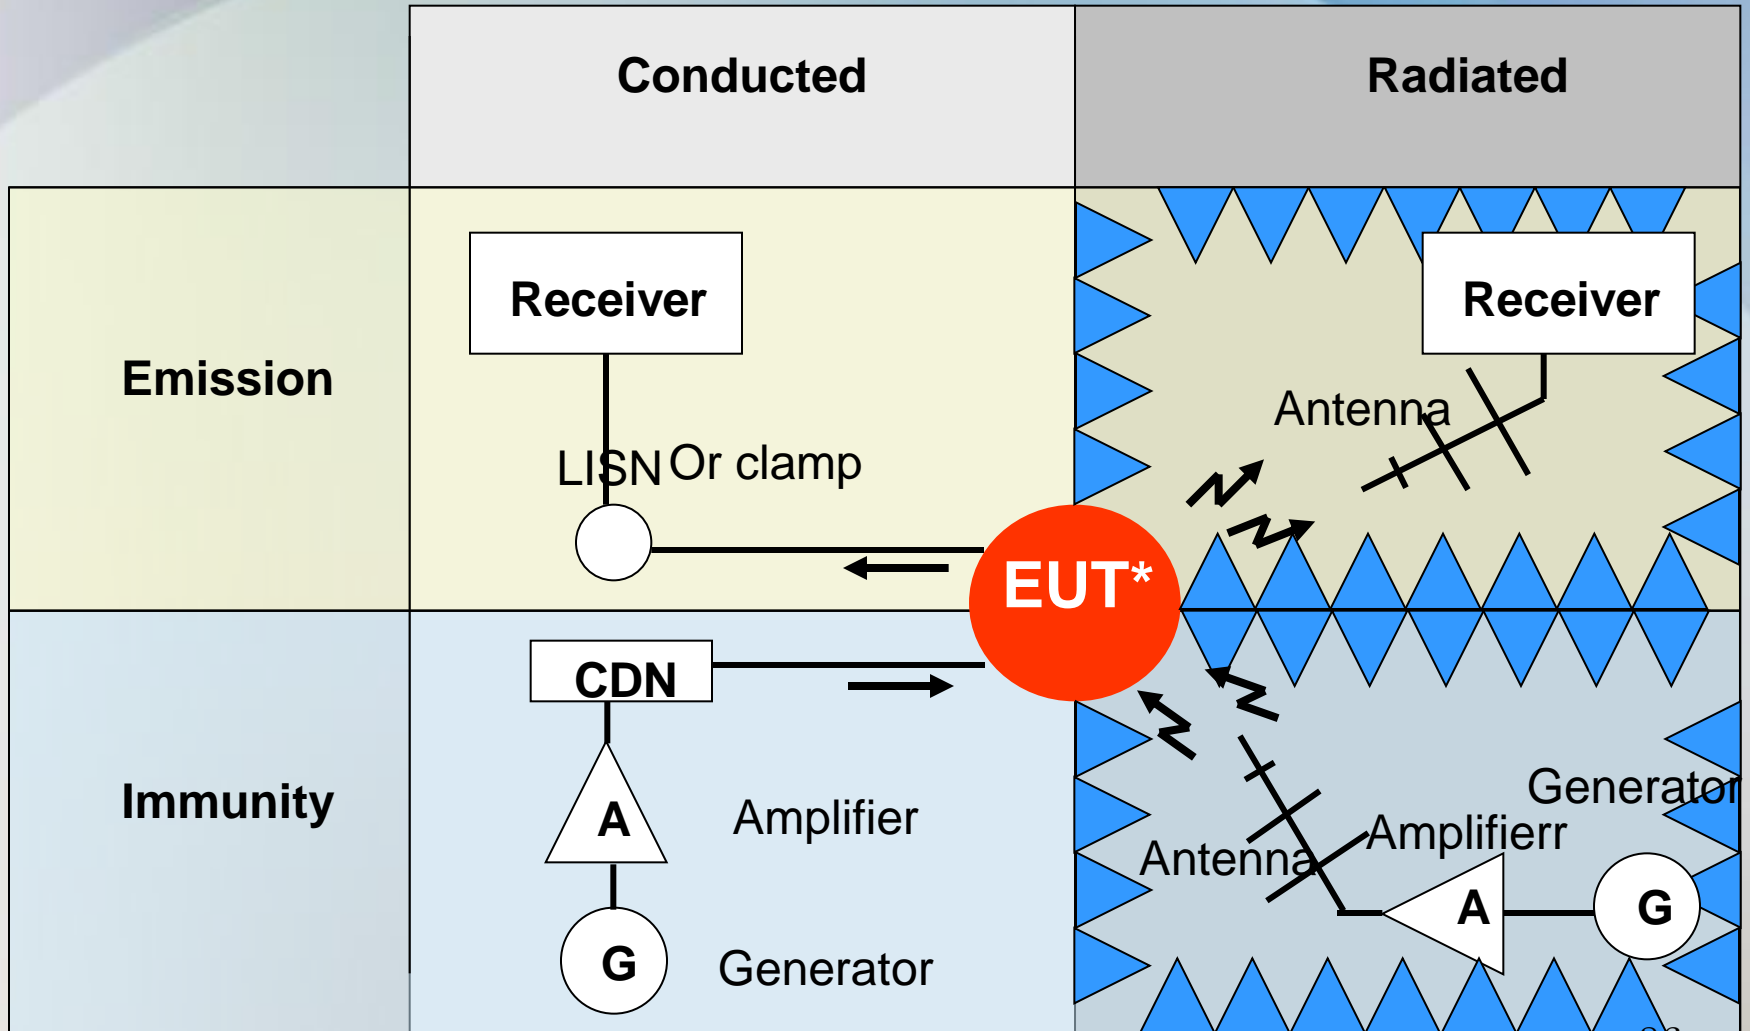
| | Conducted | Radiated |
|---|---|---|
| Emission | Receiver<br>LISN Or clamp | Receiver<br>Antenna |
| Immunity | CDN<br>A Amplifier<br>G Generator | Generator<br>Amplifierr<br>Antenna<br>A<br>G |

EUT*